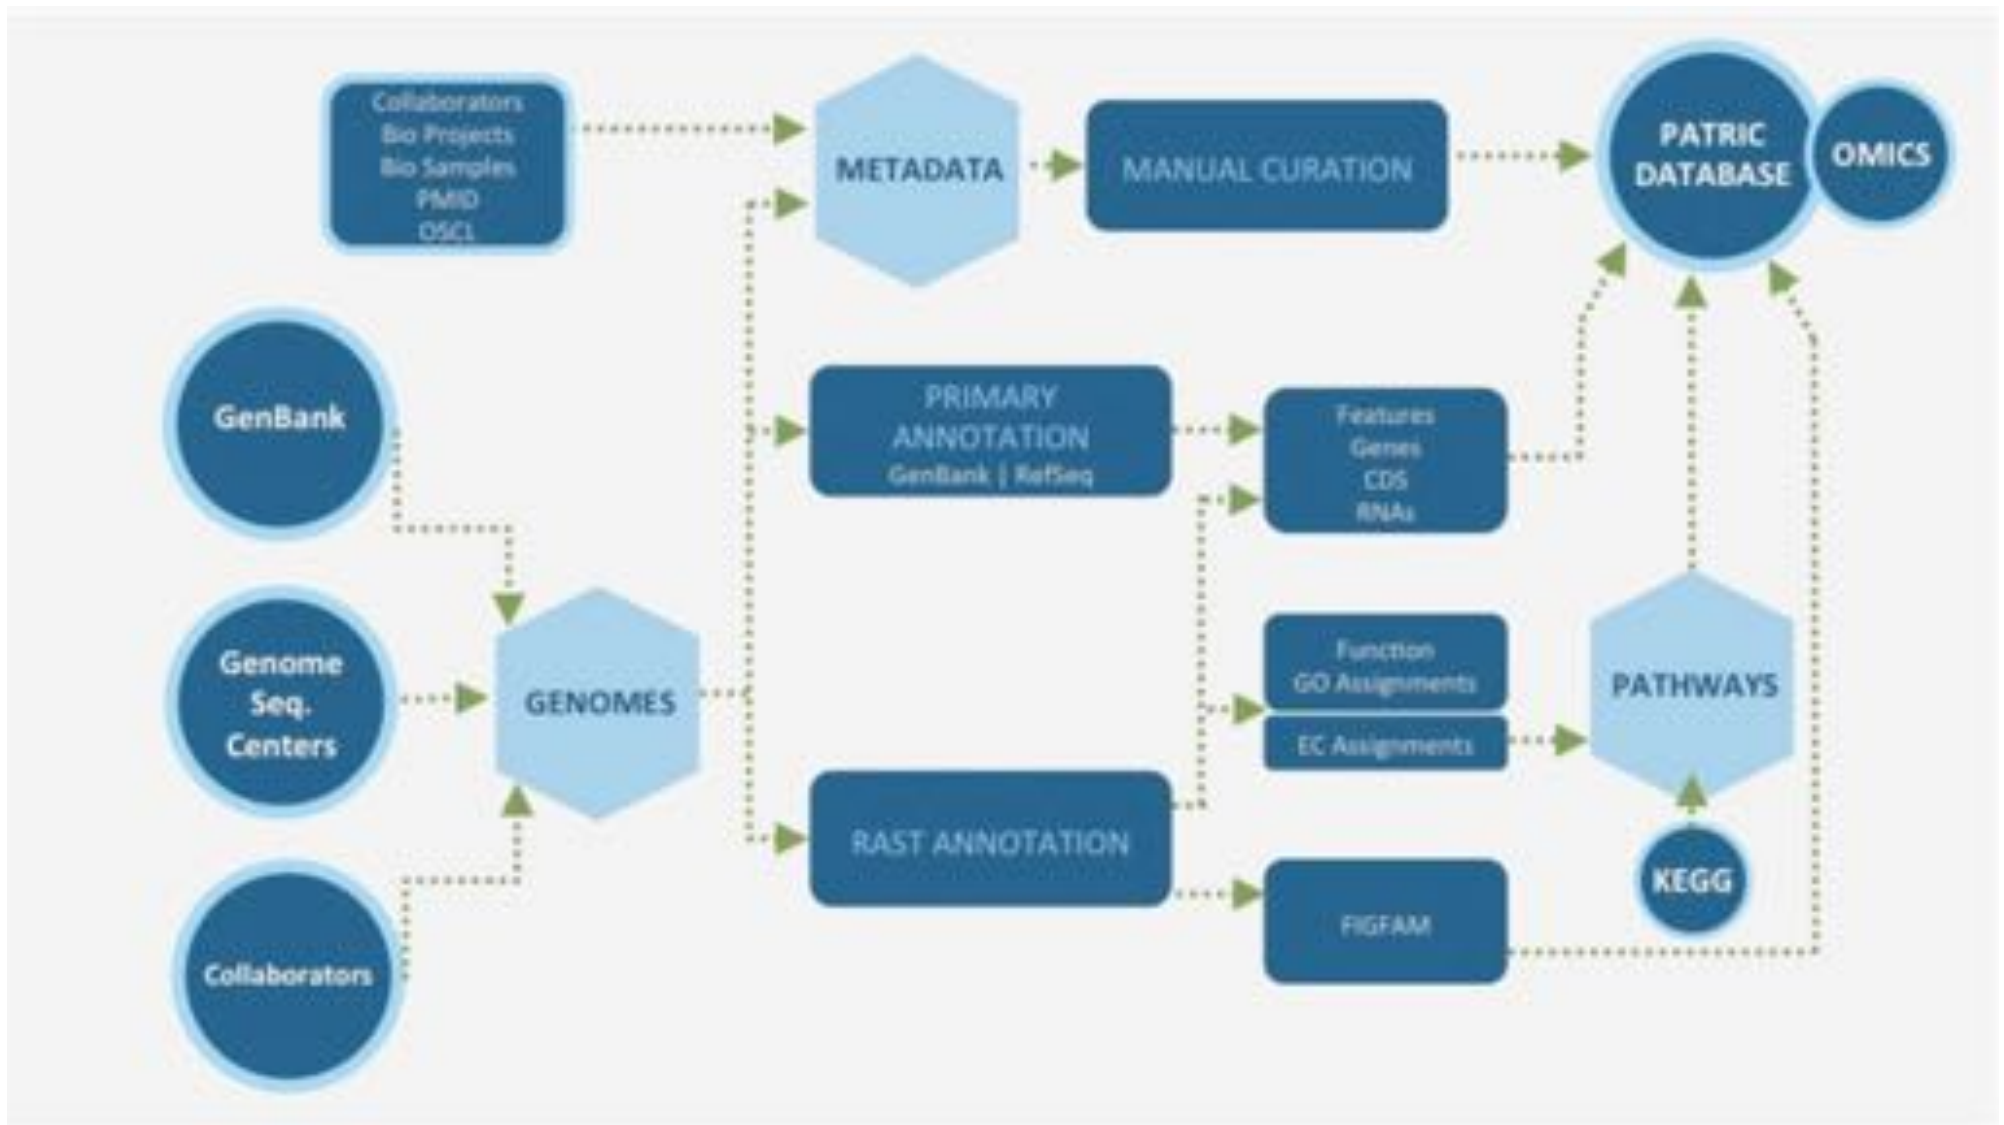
Collaborators
Bio Projects
Bio Samples
PMID
OSCL

METADATA

MANUAL CURATION

PATRIC DATABASE

OMICS

GenBank

Genome Seq. Centers

Collaborators

GENOMES

PRIMARY ANNOTATION
GenBank | RefSeq

Features
Genes
CDS
RNAs

Function
GO Assignments

EC Assignments

PATHWAYS

RAST ANNOTATION

FIGFAM

KEGG